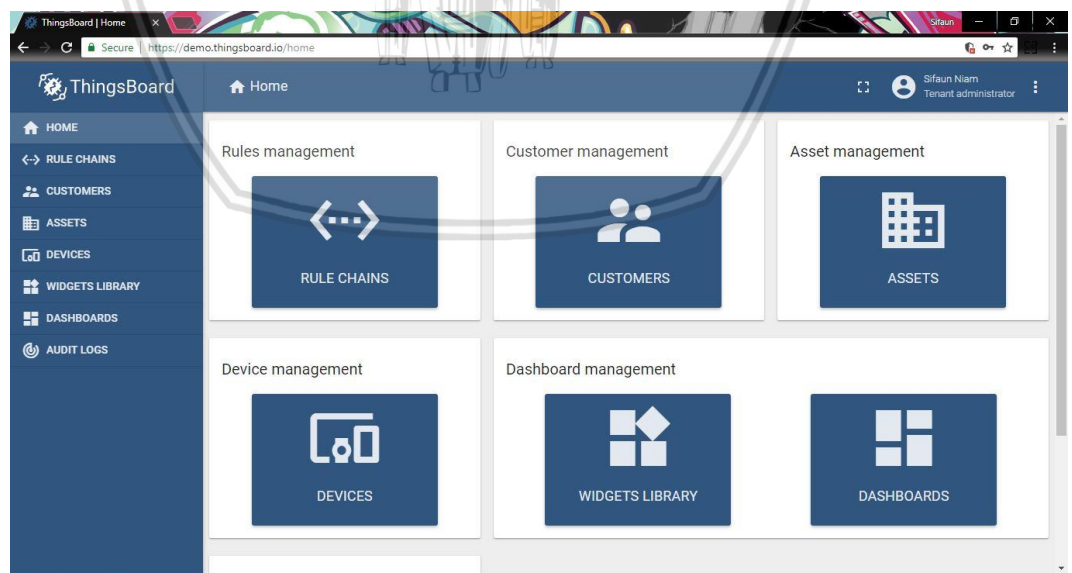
ThingsBoard | Home ×

Sifaun

Secure https://demo.thingsboard.io/home

ThingsBoard

Home

Sifaun Niam
Tenant administrator

HOME
RULE CHAINS
CUSTOMERS
ASSETS
DEVICES
WIDGETS LIBRARY
DASHBOARDS
AUDIT LOGS

Rules management

RULE CHAINS

Customer management

CUSTOMERS

Asset management

ASSETS

Device management

DEVICES

Dashboard management

WIDGETS LIBRARY

DASHBOARDS